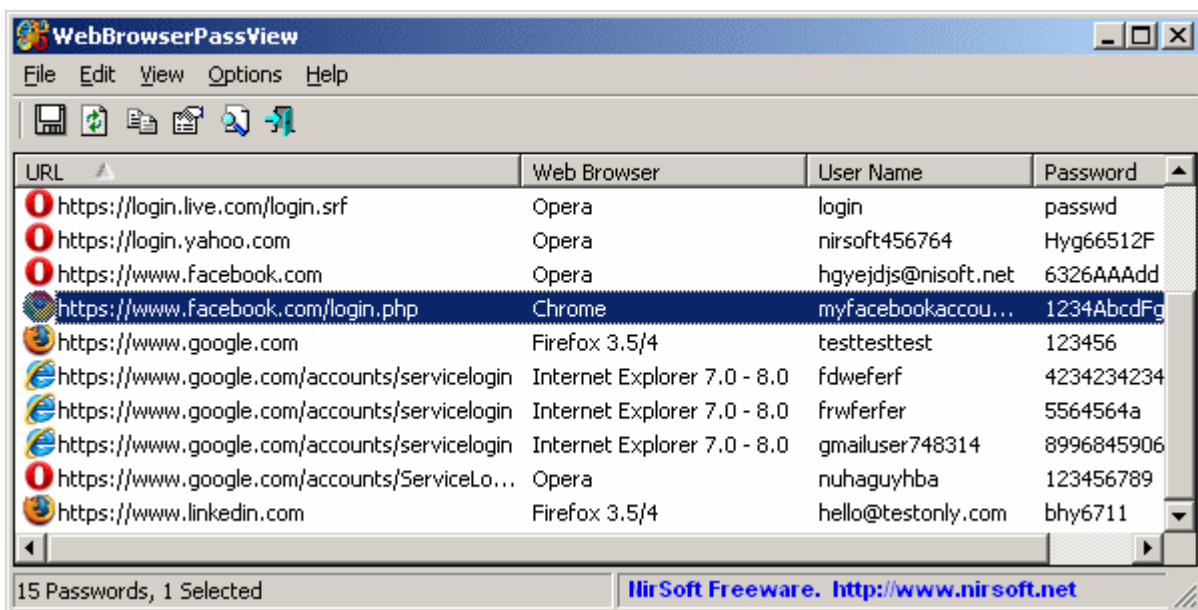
WebBrowserPassView

File Edit View Options Help

| URL | Web Browser | User Name | Password |
|---|---|---|---|
| https://login.live.com/login.srf | Opera | login | passwd |
| https://login.yahoo.com | Opera | nirsoft456764 | Hyg66512F |
| https://www.facebook.com | Opera | hgyejdjs@nisoft.net | 6326AAAdd |
| https://www.facebook.com/login.php | Chrome | myfacebookaccou... | 1234AbcdFg |
| https://www.google.com | Firefox 3.5/4 | testtesttest | 123456 |
| https://www.google.com/accounts/servicelogin | Internet Explorer 7.0 - 8.0 | fdweferf | 4234234234 |
| https://www.google.com/accounts/servicelogin | Internet Explorer 7.0 - 8.0 | frwferfer | 5564564a |
| https://www.google.com/accounts/servicelogin | Internet Explorer 7.0 - 8.0 | gmailuser748314 | 8996845906 |
| https://www.google.com/accounts/ServiceLo... | Opera | nuhaguyhba | 123456789 |
| https://www.linkedin.com | Firefox 3.5/4 | hello@testonly.com | bhy6711 |

15 Passwords, 1 Selected

NirSoft Freeware. http://www.nirsoft.net